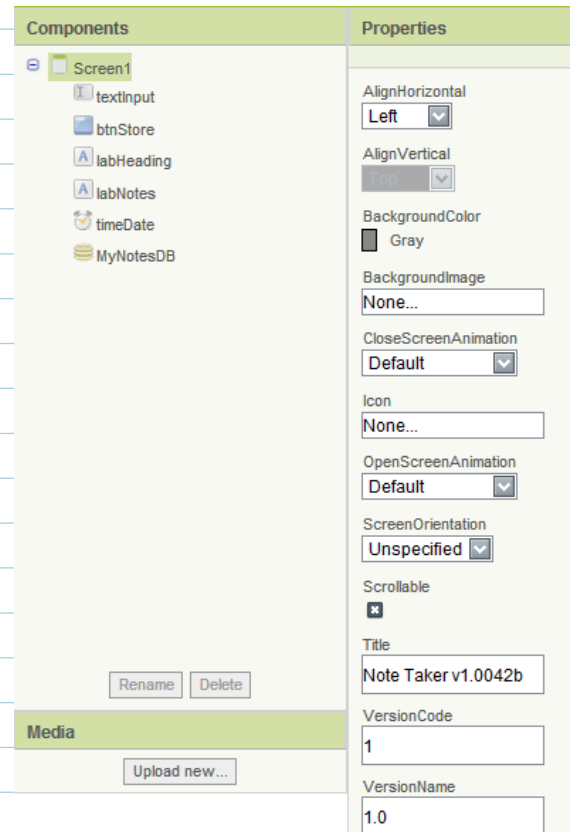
Components

Screen1
textInput
btnStore
labHeading
labNotes
timeDate
MyNotesDB

Rename Delete

Media

Upload new...

Properties

AlignHorizontal
Left

AlignVertical
Top

BackgroundColor
Gray

BackgroundImage
None...

CloseScreenAnimation
Default

Icon
None...

OpenScreenAnimation
Default

ScreenOrientation
Unspecified

Scrollable

Title
Note Taker v1.0042b

VersionCode
1

VersionName
1.0